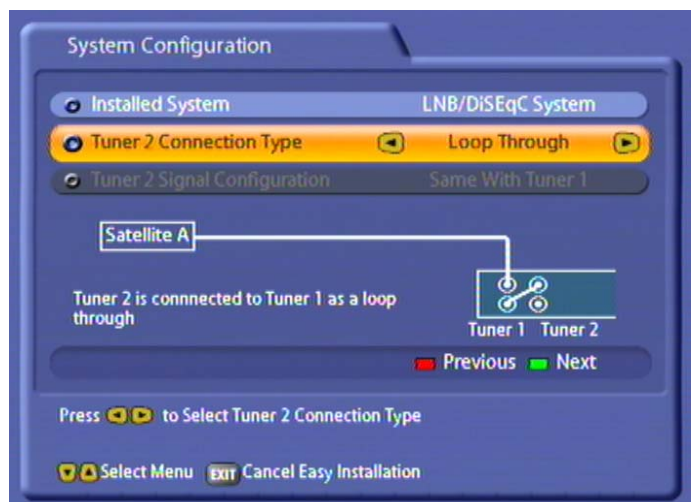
System Configuration

Installed System LNB/DiSEqC System

Tuner 2 Connection Type Loop Through

Tuner 2 Signal Configuration Same With Tuner 1

Satellite A

Tuner 2 is connnected to Tuner 1 as a loop through

Tuner 1 Tuner 2

Previous Next

Press to Select Tuner 2 Connection Type

Select Menu EXIT Cancel Easy Installation